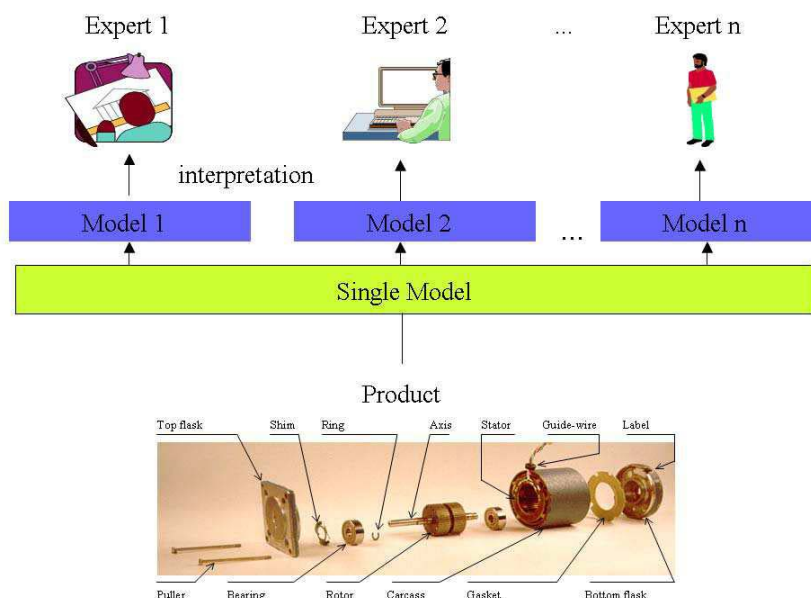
Expert 1

Expert 2

...

Expert n

interpretation

Model 1

Model 2

...

Model n

Single Model

Product

Top flask

Shim

Ring

Axis

Stator

Guide-wire

Label

Puller

Bearing

Rotor

Carcass

Gasket

Bottom flask